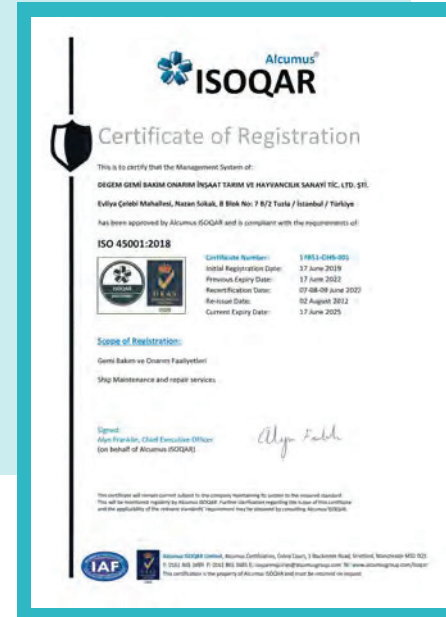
Alcumus®
ISOQAR

Certificate of Registration

This is to certify that the Management System of:

DEGEM GEMİ BAKIM ONARIM İNŞAAT TARIM VE HAYVANCILIK SANAYİ TİC. LTD. ŞTİ.

Evliya Çelebi Mahallesi, Nazan Sokak, B Blok No: 7 B/2 Tuzla / İstanbul / Türkiye

has been approved by Alcumus ISOQAR and is compliant with the requirements of:

ISO 45001:2018

| Certificate Number: | 17851-OHS-001 |
|---|---|
| Initial Registration Date: | 17 June 2019 |
| Previous Expiry Date: | 17 June 2022 |
| Recertification Date: | 07-08-09 June 2022 |
| Re-issue Date: | 02 August 2022 |
| Current Expiry Date: | 17 June 2025 |

Scope of Registration:

Gemi Bakım ve Onarım Faaliyetleri

Ship Maintenance and repair services

Signed:
Alyn Franklin, Chief Executive Officer
(on behalf of Alcumus ISOQAR)

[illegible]

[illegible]

IAF

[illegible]